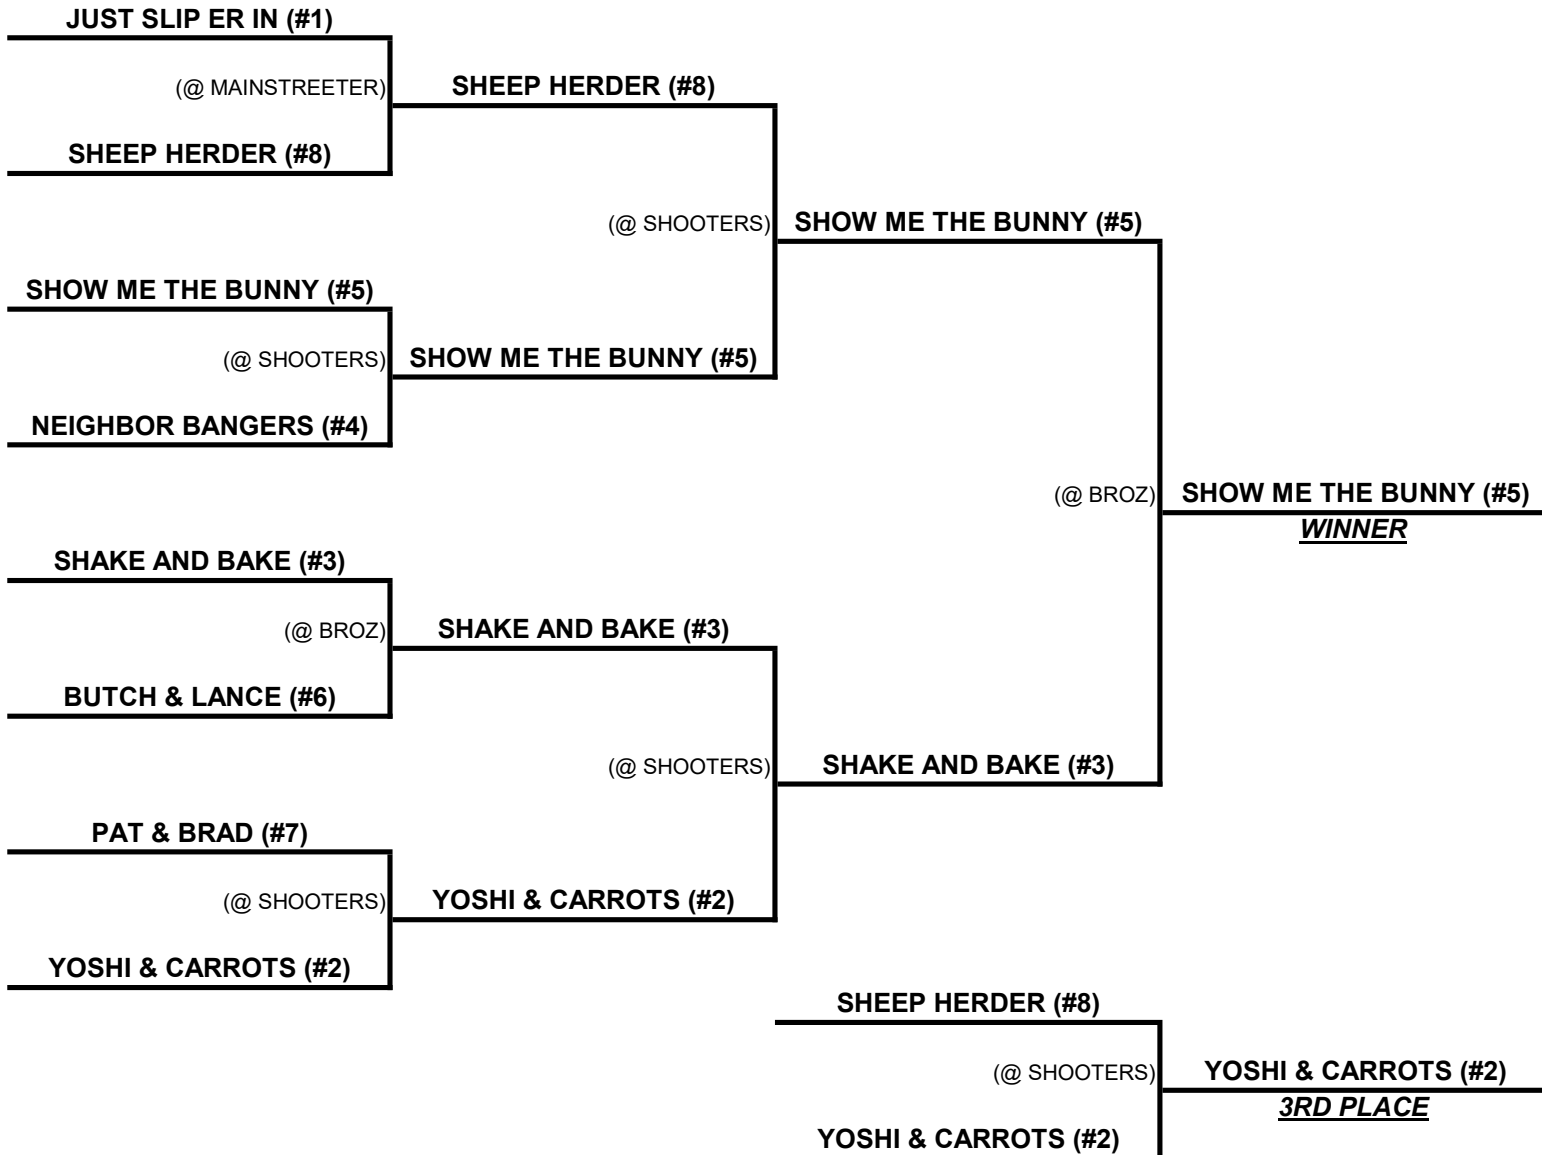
JUST SLIP ER IN (#1)

(@ MAINSTREETER)

SHEEP HERDER (#8)

SHEEP HERDER (#8)

(@ SHOOTERS)

SHOW ME THE BUNNY (#5)

SHOW ME THE BUNNY (#5)

(@ SHOOTERS)

SHOW ME THE BUNNY (#5)

NEIGHBOR BANGERS (#4)

(@ BROZ)

SHOW ME THE BUNNY (#5)

*WINNER*

SHAKE AND BAKE (#3)

(@ BROZ)

SHAKE AND BAKE (#3)

BUTCH & LANCE (#6)

(@ SHOOTERS)

SHAKE AND BAKE (#3)

PAT & BRAD (#7)

(@ SHOOTERS)

YOSHI & CARROTS (#2)

YOSHI & CARROTS (#2)

SHEEP HERDER (#8)

(@ SHOOTERS)

YOSHI & CARROTS (#2)

*3RD PLACE*

YOSHI & CARROTS (#2)